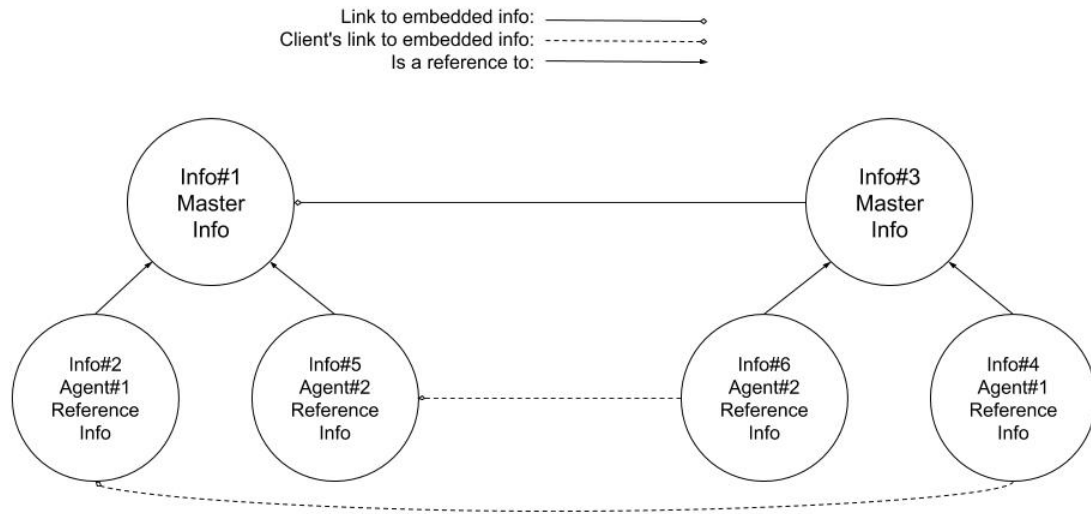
Link to embedded info:
Client's link to embedded info:
Is a reference to:

Info#1
Master
Info

Info#3
Master
Info

Info#2
Agent#1
Reference
Info

Info#5
Agent#2
Reference
Info

Info#6
Agent#2
Reference
Info

Info#4
Agent#1
Reference
Info